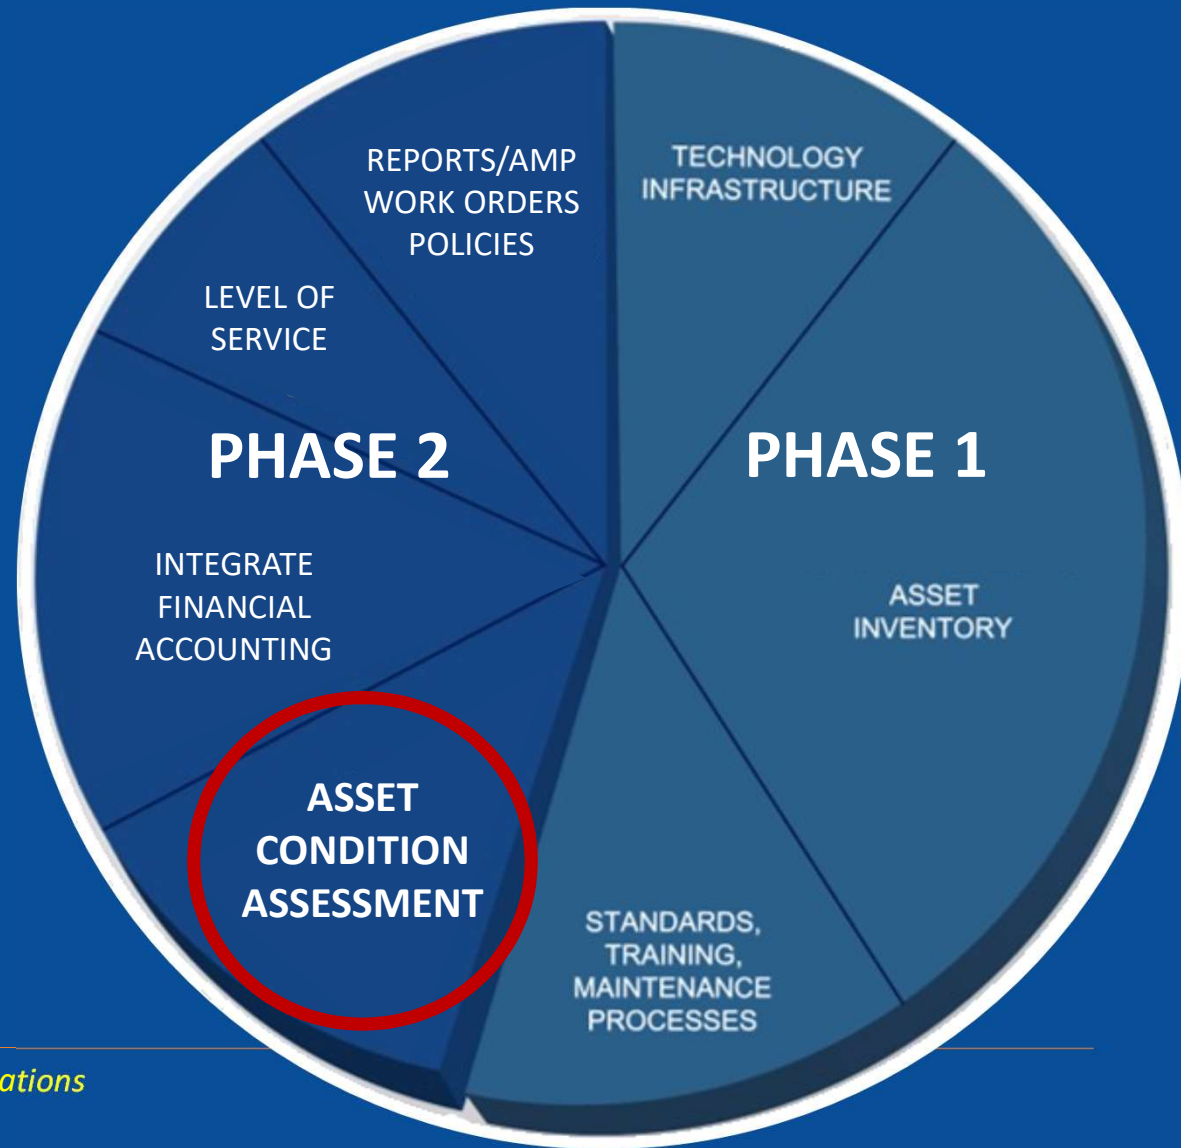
REPORTS/AMP
WORK ORDERS
POLICIES

TECHNOLOGY
INFRASTRUCTURE

LEVEL OF
SERVICE

PHASE 2

PHASE 1

INTEGRATE
FINANCIAL
ACCOUNTING

ASSET
INVENTORY

ASSET
CONDITION
ASSESSMENT

STANDARDS,
TRAINING,
MAINTENANCE
PROCESSES

ations